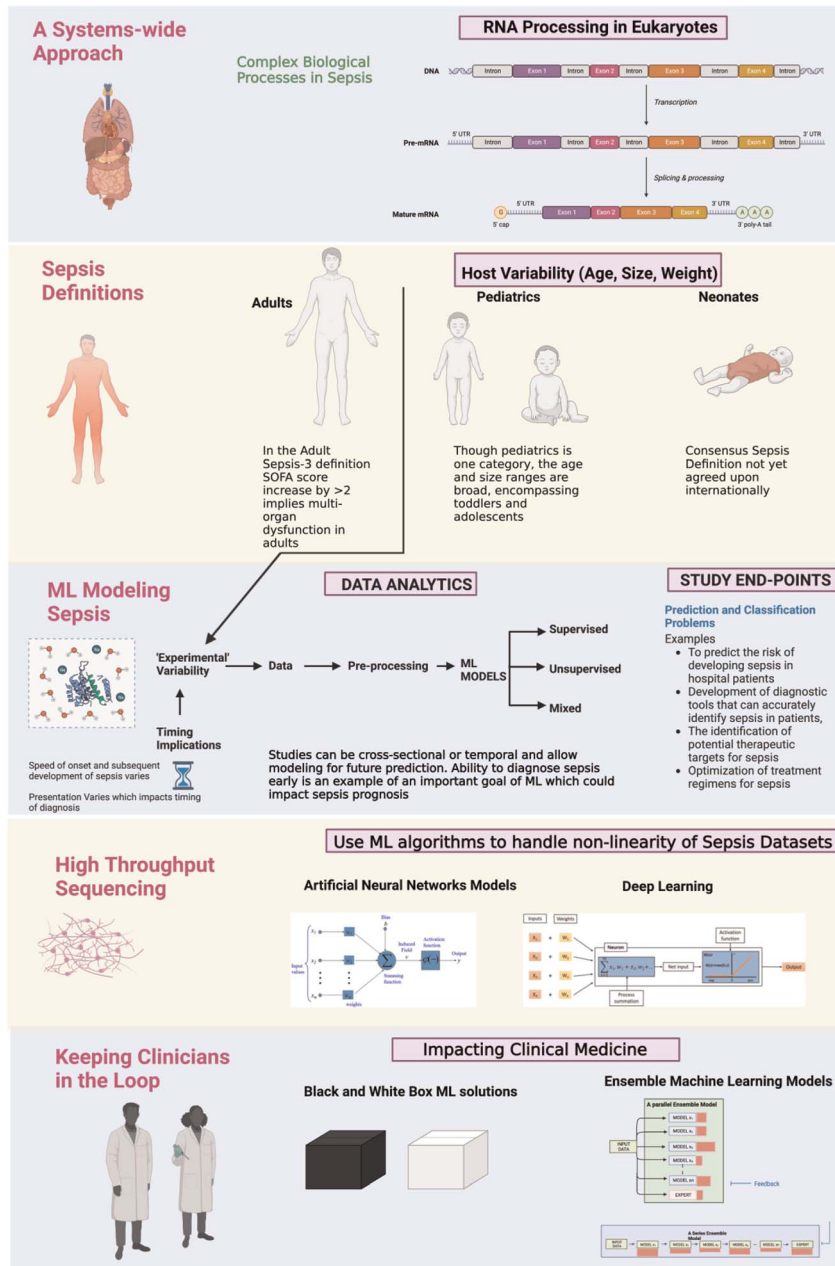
A Systems-wide Approach

Complex Biological Processes in Sepsis

RNA Processing in Eukaryotes

DNA Intron Exon 1 Intron Exon 2 Intron Exon 3 Intron Exon 4 Intron

Transcription

5' UTR 3' UTR

Pre-mRNA Intron Exon 1 Intron Exon 2 Intron Exon 3 Intron Exon 4 Intron

Splicing & processing

5' UTR 3' UTR

Mature mRNA G Exon 1 Exon 2 Exon 3 Exon 4 A A A

5' cap 3' poly-A tail

Sepsis Definitions

Adults

Host Variability (Age, Size, Weight)

Pediatrics

Neonates

In the Adult Sepsis-3 definition SOFA score increase by >2 implies multi-organ dysfunction in adults

Though pediatrics is one category, the age and size ranges are broad, encompassing toddlers and adolescents

Consensus Sepsis Definition not yet agreed upon internationally

ML Modeling Sepsis

DATA ANALYTICS

STUDY END-POINTS

'Experimental' Variability

Data

Pre-processing

ML MODELS

Supervised

Unsupervised

Mixed

Timing Implications

Speed of onset and subsequent development of sepsis varies

Presentation Varies which impacts timing of diagnosis

Studies can be cross-sectional or temporal and allow modeling for future prediction. Ability to diagnose sepsis early is an example of an important goal of ML which could impact sepsis prognosis

Prediction and Classification Problems

Examples
- To predict the risk of developing sepsis in hospital patients
- Development of diagnostic tools that can accurately identify sepsis in patients,
- The identification of potential therapeutic targets for sepsis
- Optimization of treatment regimens for sepsis

High Throughput Sequencing

Use ML algorithms to handle non-linearity of Sepsis Datasets

Artificial Neural Networks Models

Bias $b$

Induced Field $v$

Activation function

Output $y$

Input values

Summing function

weights

Deep Learning

Inputs Weights

$X_1$ $W_1$ $X_2$ $W_2$ $X_3$ $W_3$ $X_4$ $W_4$

Neuron

Activation function

Net input

Output

Process summation

Keeping Clinicians in the Loop

Impacting Clinical Medicine

Black and White Box ML solutions

Ensemble Machine Learning Models

A parallel Ensemble Model

INPUT DATA

MODEL

EXPERT

Feedback

A Series Ensemble Model

INPUT DATA MODEL MODEL MODEL MODEL EXPERT